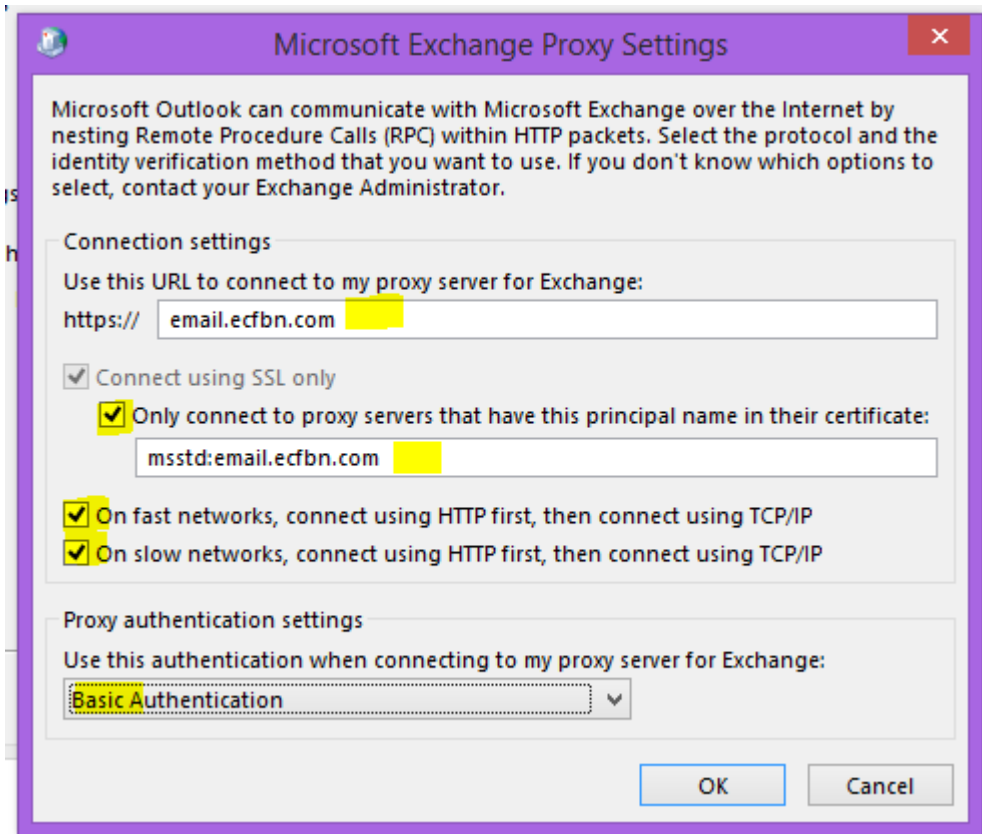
Microsoft Exchange Proxy Settings

Microsoft Outlook can communicate with Microsoft Exchange over the Internet by nesting Remote Procedure Calls (RPC) within HTTP packets. Select the protocol and the identity verification method that you want to use. If you don't know which options to select, contact your Exchange Administrator.

Connection settings

Use this URL to connect to my proxy server for Exchange:

https:// email.ecfbn.com

Connect using SSL only

Only connect to proxy servers that have this principal name in their certificate:

msstd:email.ecfbn.com

On fast networks, connect using HTTP first, then connect using TCP/IP

On slow networks, connect using HTTP first, then connect using TCP/IP

Proxy authentication settings

Use this authentication when connecting to my proxy server for Exchange:

Basic Authentication

OK Cancel